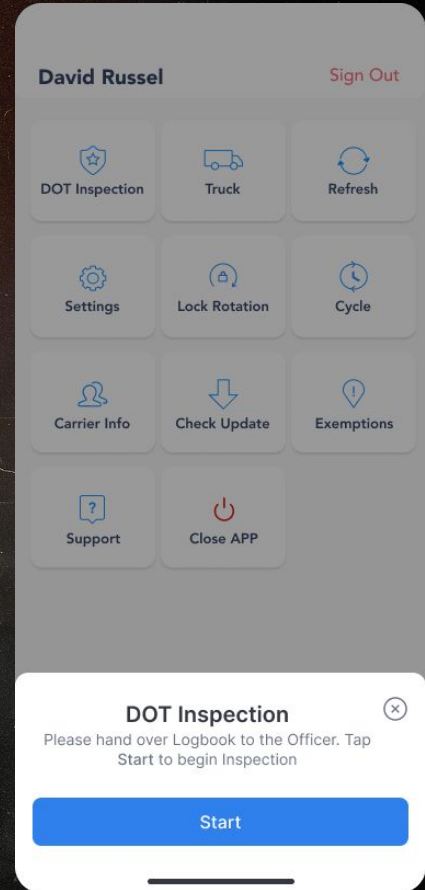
David Russel

Sign Out

DOT Inspection

Truck

Refresh

Settings

Lock Rotation

Cycle

Carrier Info

Check Update

Exemptions

?

Support

Close APP

DOT Inspection

Please hand over Logbook to the Officer. Tap Start to begin Inspection

Start